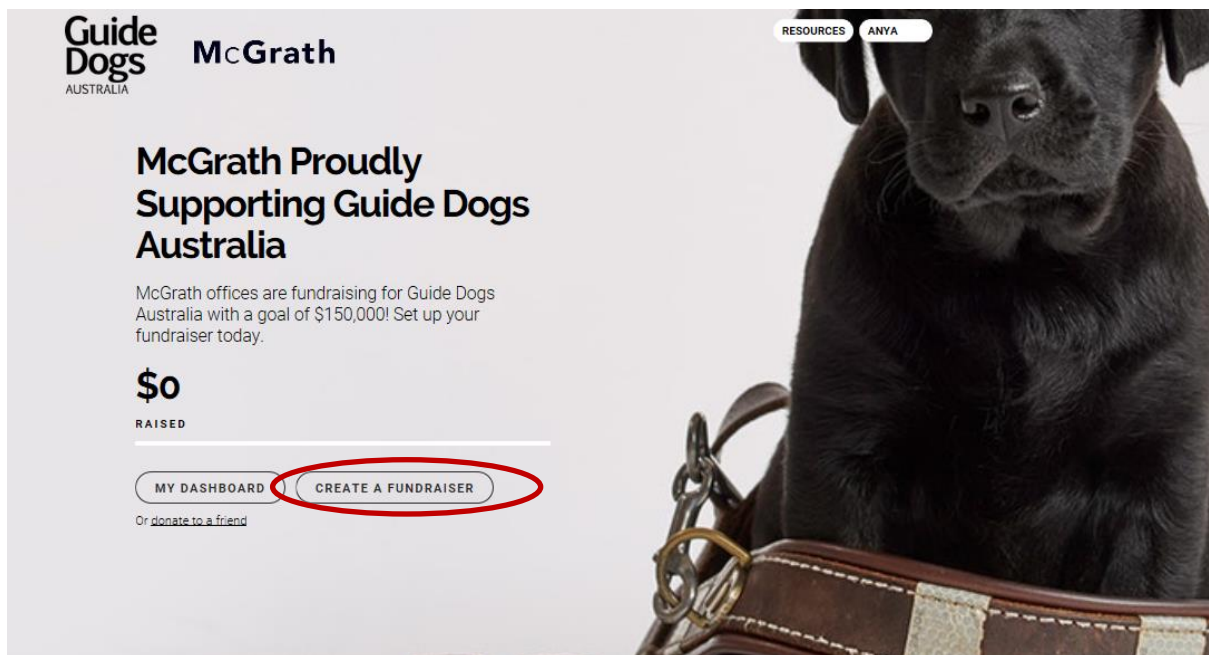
Guide Dogs AUSTRALIA

McGrath

RESOURCES ANYA

McGrath Proudly Supporting Guide Dogs Australia

McGrath offices are fundraising for Guide Dogs Australia with a goal of $150,000! Set up your fundraiser today.

$0

RAISED

MY DASHBOARD CREATE A FUNDRAISER

Or donate to a friend